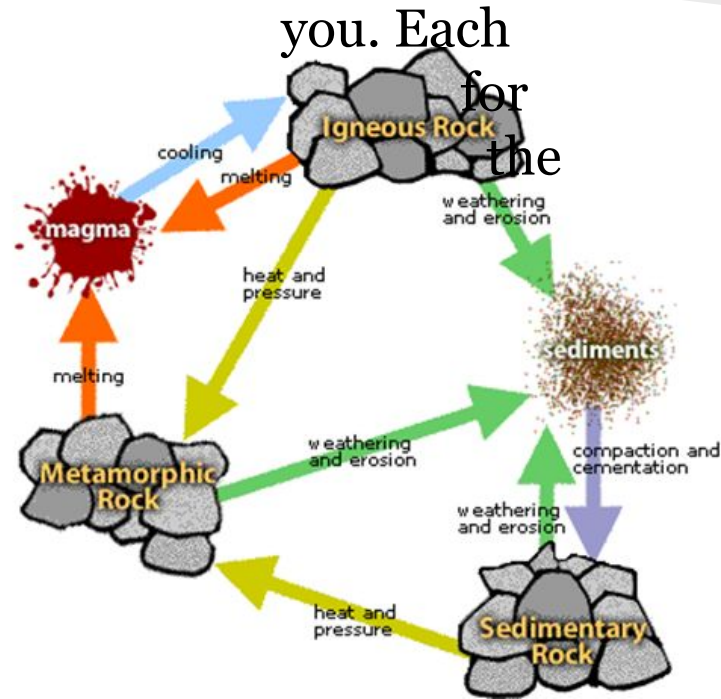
you. Each
for
the

Igneous Rock

cooling

melting

magma

weathering and erosion

heat and pressure

sediments

melting

weathering and erosion

compaction and cementation

Metamorphic Rock

weathering and erosion

heat and pressure

Sedimentary Rock